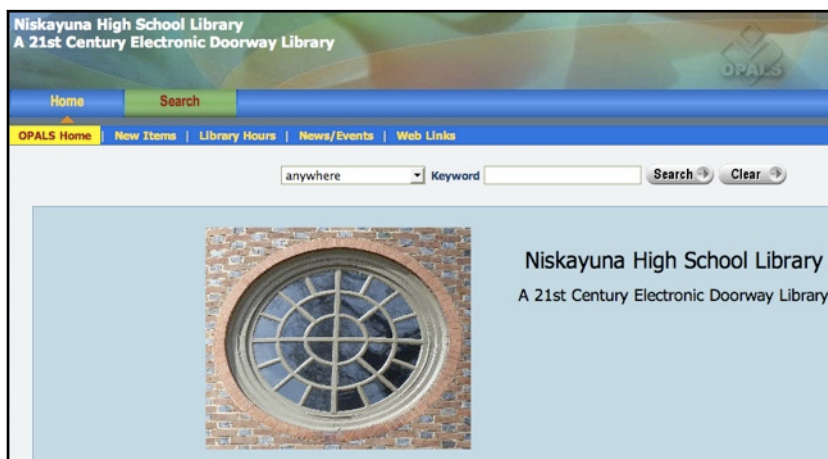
Niskayuna High School Library
A 21st Century Electronic Doorway Library

OPALS

Home | Search

OPALS Home | New Items | Library Hours | News/Events | Web Links

anywhere Keyword Search Clear

Niskayuna High School Library

A 21st Century Electronic Doorway Library